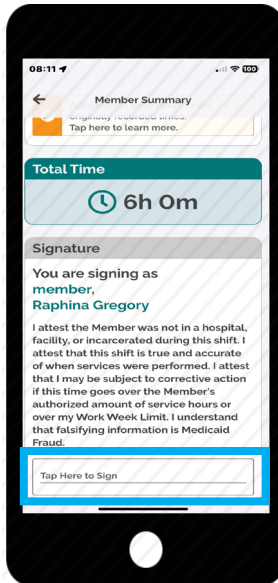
08:11

100

Member Summary

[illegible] originally recorded times.
Tap here to learn more.

Total Time

6h 0m

Signature

You are signing as
member,
Raphina Gregory

I attest the Member was not in a hospital, facility, or incarcerated during this shift. I attest that this shift is true and accurate of when services were performed. I attest that I may be subject to corrective action if this time goes over the Member's authorized amount of service hours or over my Work Week Limit. I understand that falsifying information is Medicaid Fraud.

Tap Here to Sign